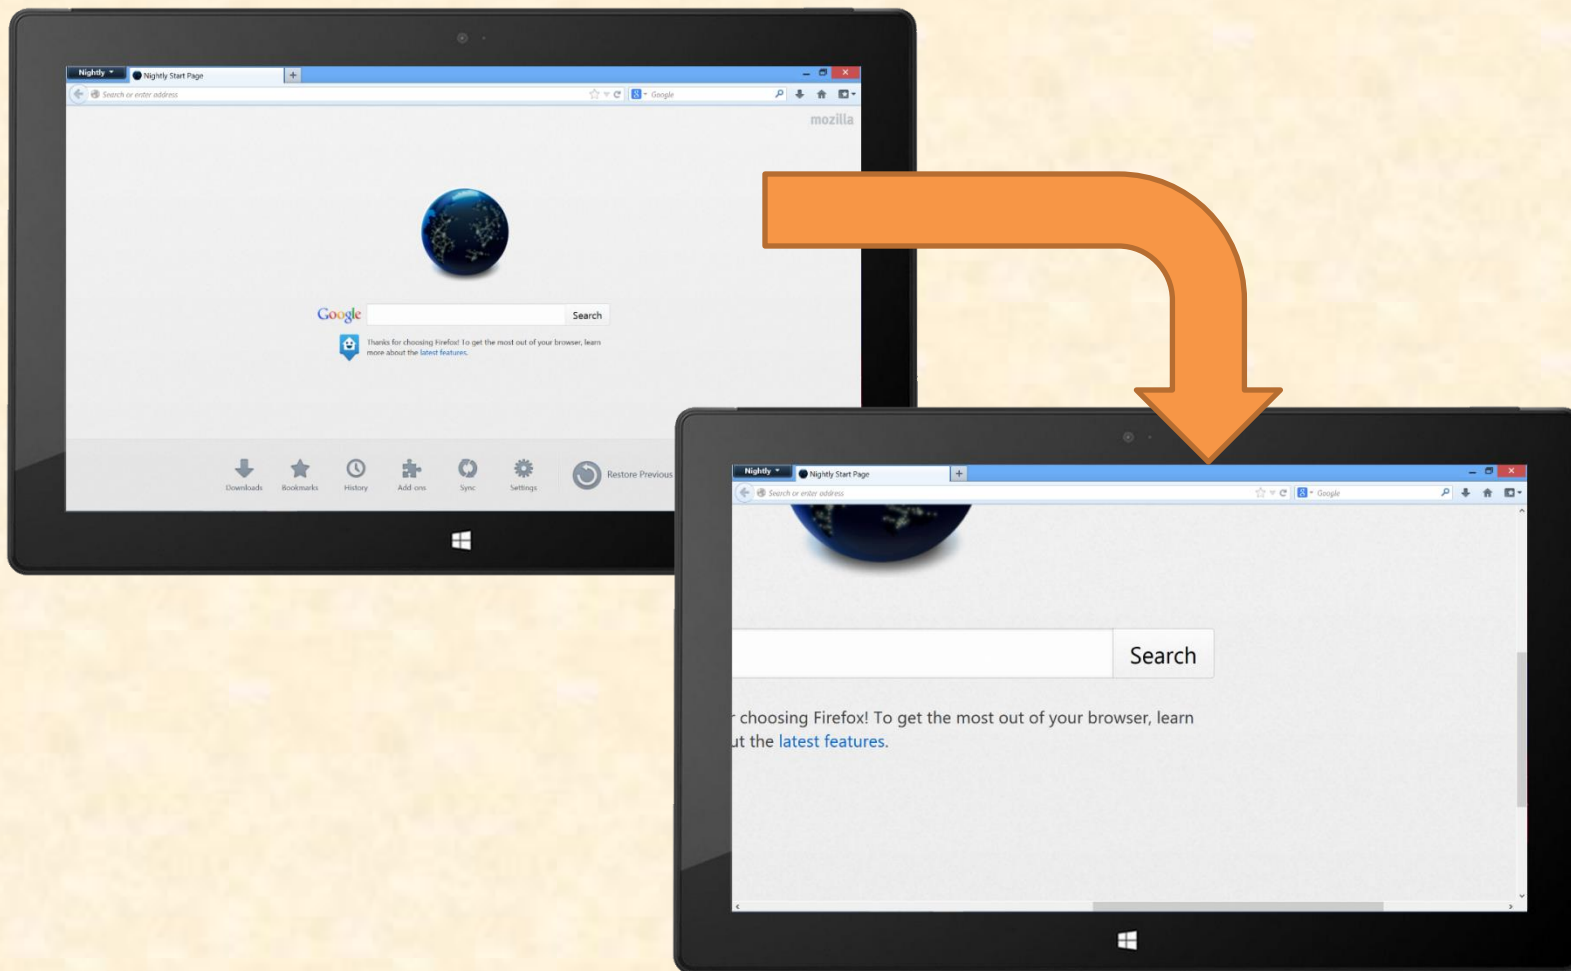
Nightly
Nightly Start Page
+
Search or enter address
Google
mozilla
Google
Search
Thanks for choosing Firefox! To get the most out of your browser, learn more about the latest features.
Downloads
Bookmarks
History
Add-ons
Sync
Settings
Restore Previous

Nightly
Nightly Start Page
+
Search or enter address
Google
Search
choosing Firefox! To get the most out of your browser, learn
t the latest features.